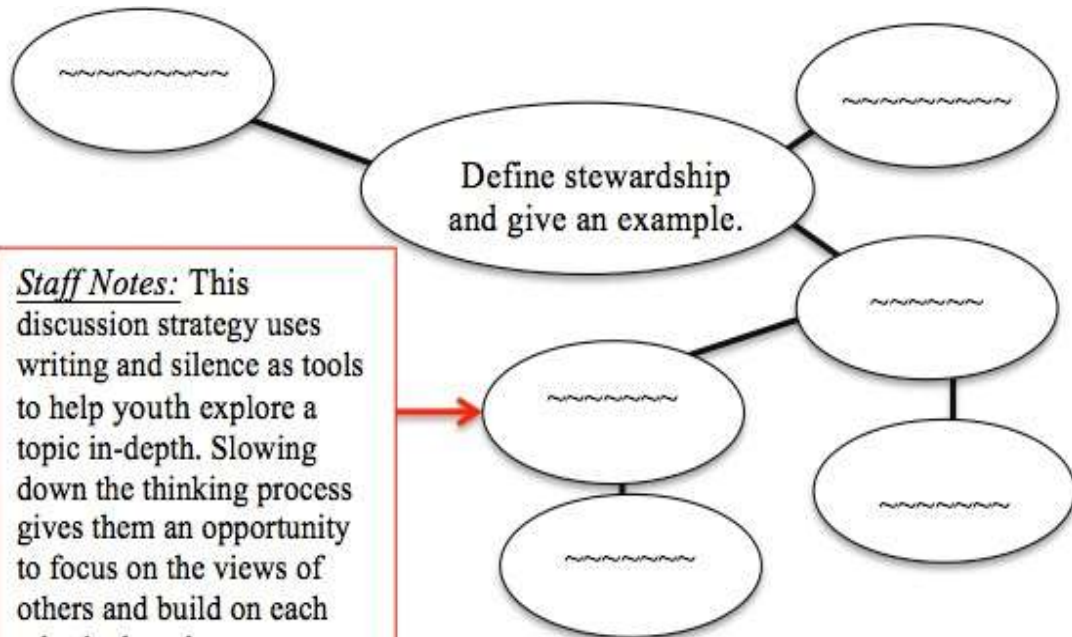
~~~~~~~~~~

Define stewardship and give an example.

~~~~~~~~~~

~~~~~~~

~~~~~~~

~~~~~~~

~~~~~~~

Staff Notes: This discussion strategy uses writing and silence as tools to help youth explore a topic in-depth. Slowing down the thinking process gives them an opportunity to focus on the views of others and build on each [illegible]